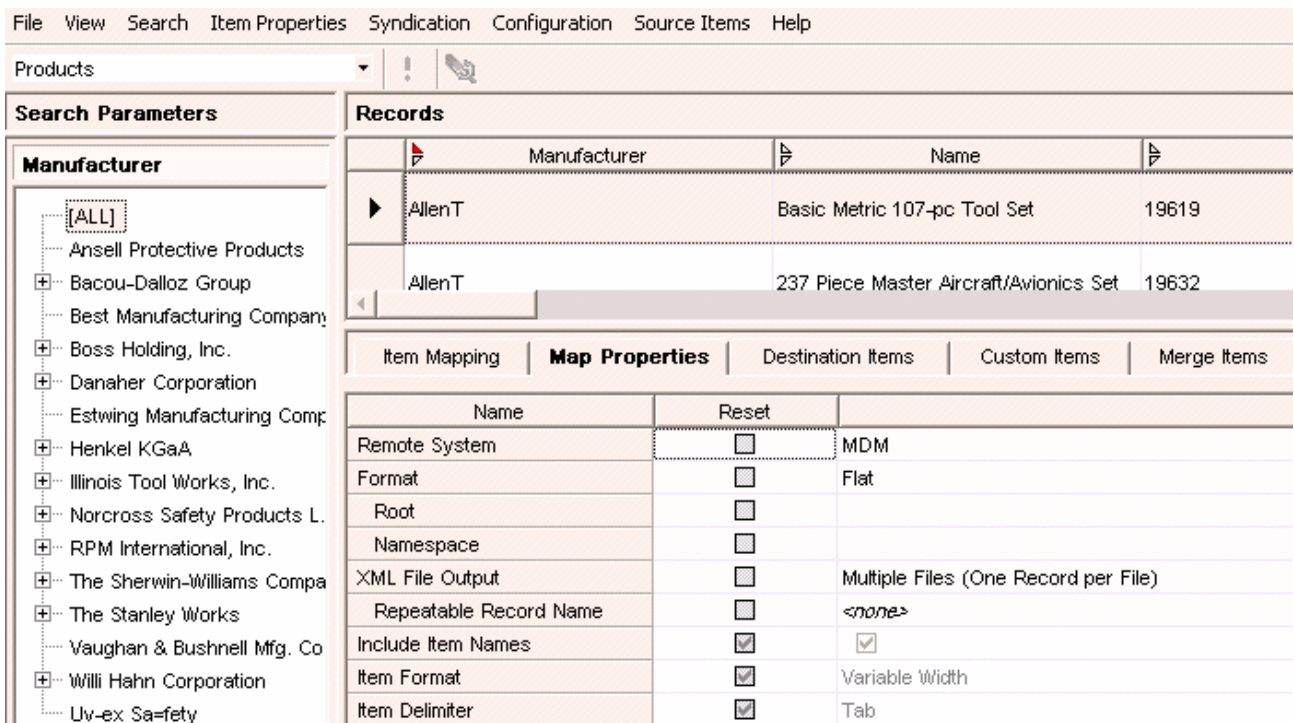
File View Search Item Properties Syndication Configuration Source Items Help

Products

Search Parameters

Manufacturer

[ALL]
Ansell Protective Products
Bacou-Dalloz Group
Best Manufacturing Company
Boss Holding, Inc.
Danaher Corporation
Estwing Manufacturing Comp
Henkel KGaA
Illinois Tool Works, Inc.
Norcross Safety Products L.
RPM International, Inc.
The Sherwin-Williams Compa
The Stanley Works
Vaughan & Bushnell Mfg. Co
Willi Hahn Corporation
Uv-ex Sa=fety

Records

| | Manufacturer | Name | |
|---|---|---|---|
| | AllenT | Basic Metric 107-pc Tool Set | 19619 |
| | AllenT | 237 Piece Master Aircraft/Avionics Set | 19632 |

Item Mapping | Map Properties | Destination Items | Custom Items | Merge Items

| Name | Reset | |
|---|---|---|
| Remote System | | MDM |
| Format | | Flat |
| Root | | |
| Namespace | | |
| XML File Output | | Multiple Files (One Record per File) |
| Repeatable Record Name | | <none> |
| Include Item Names | | |
| Item Format | | Variable Width |
| Item Delimiter | | Tab |